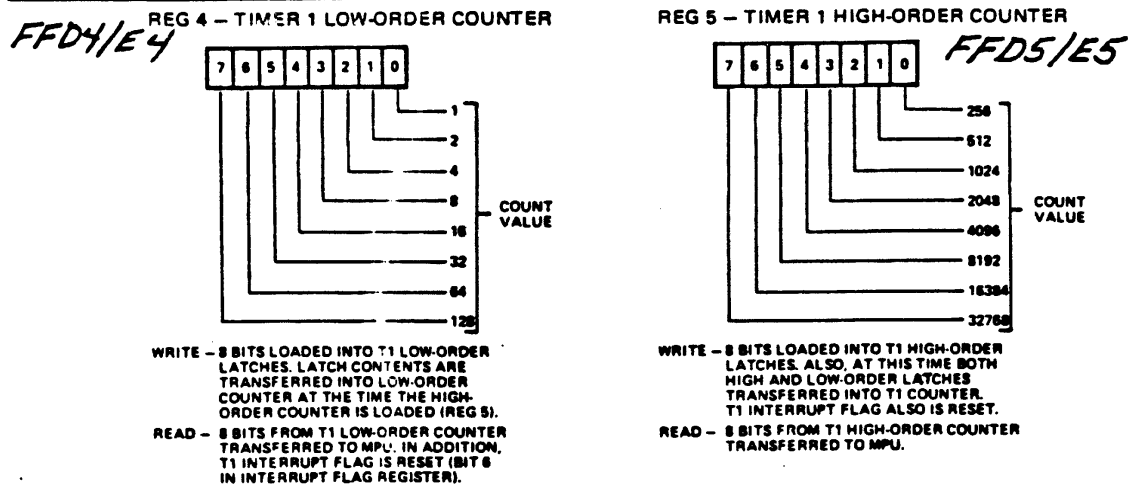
FFD4/E4

REG 4 – TIMER 1 LOW-ORDER COUNTER

| 7 | 6 | 5 | 4 | 3 | 2 | 1 | 0 |
|---|---|---|---|---|---|---|---|

1
2
4
8
16
32
64
128

COUNT VALUE

WRITE – 8 BITS LOADED INTO T1 LOW-ORDER LATCHES. LATCH CONTENTS ARE TRANSFERRED INTO LOW-ORDER COUNTER AT THE TIME THE HIGH-ORDER COUNTER IS LOADED (REG 5).

READ – 8 BITS FROM T1 LOW-ORDER COUNTER TRANSFERRED TO MPU. IN ADDITION, T1 INTERRUPT FLAG IS RESET (BIT 6 IN INTERRUPT FLAG REGISTER).

REG 5 – TIMER 1 HIGH-ORDER COUNTER

FFD5/E5

| 7 | 6 | 5 | 4 | 3 | 2 | 1 | 0 |
|---|---|---|---|---|---|---|---|

256
512
1024
2048
4096
8192
16384
32768

COUNT VALUE

WRITE – 8 BITS LOADED INTO T1 HIGH-ORDER LATCHES. ALSO, AT THIS TIME BOTH HIGH AND LOW-ORDER LATCHES TRANSFERRED INTO T1 COUNTER. T1 INTERRUPT FLAG ALSO IS RESET.

READ – 8 BITS FROM T1 HIGH-ORDER COUNTER TRANSFERRED TO MPU.